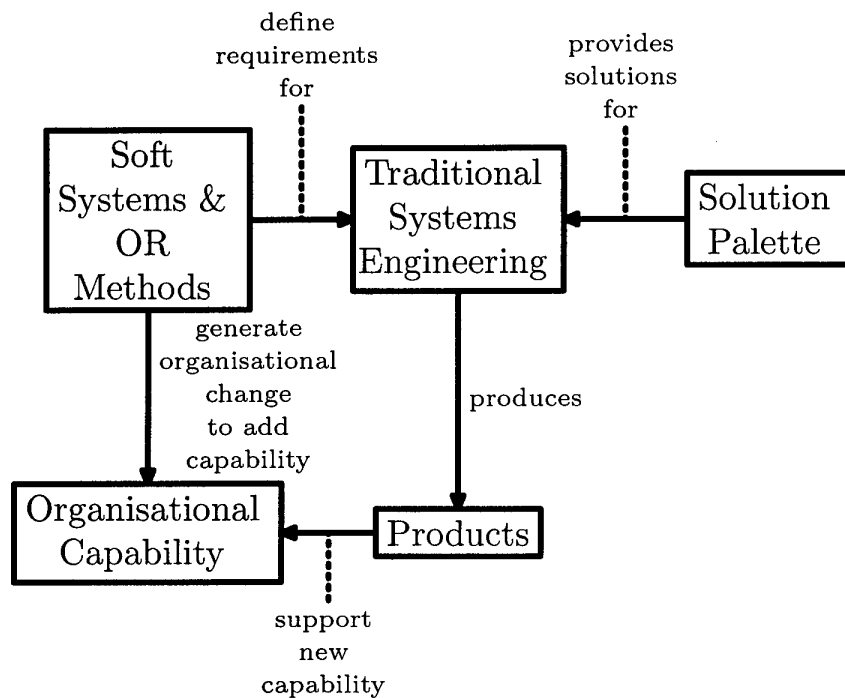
define requirements for

provides solutions for

Soft Systems & OR Methods

Traditional Systems Engineering

Solution Palette

generate organisational change to add capability

produces

Organisational Capability

Products

support new capability